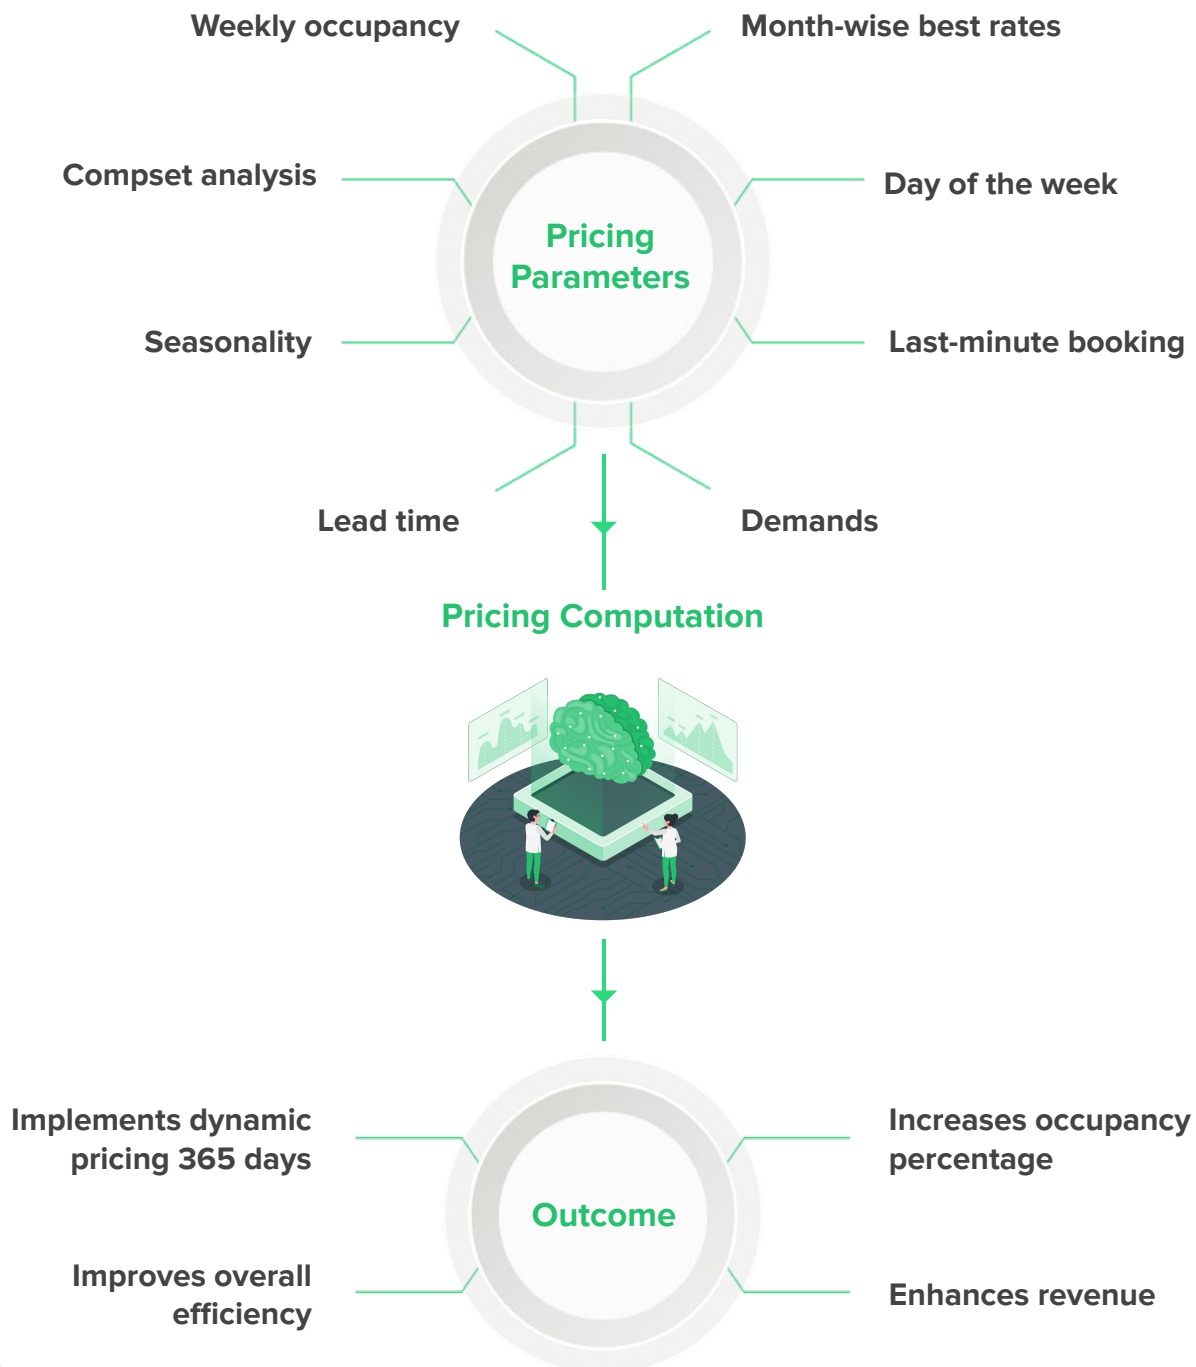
Weekly occupancy

Month-wise best rates

Compset analysis

Day of the week

Pricing Parameters

Seasonality

Last-minute booking

Lead time

Demands

Pricing Computation

Implements dynamic pricing 365 days

Increases occupancy percentage

Outcome

Improves overall efficiency

Enhances revenue